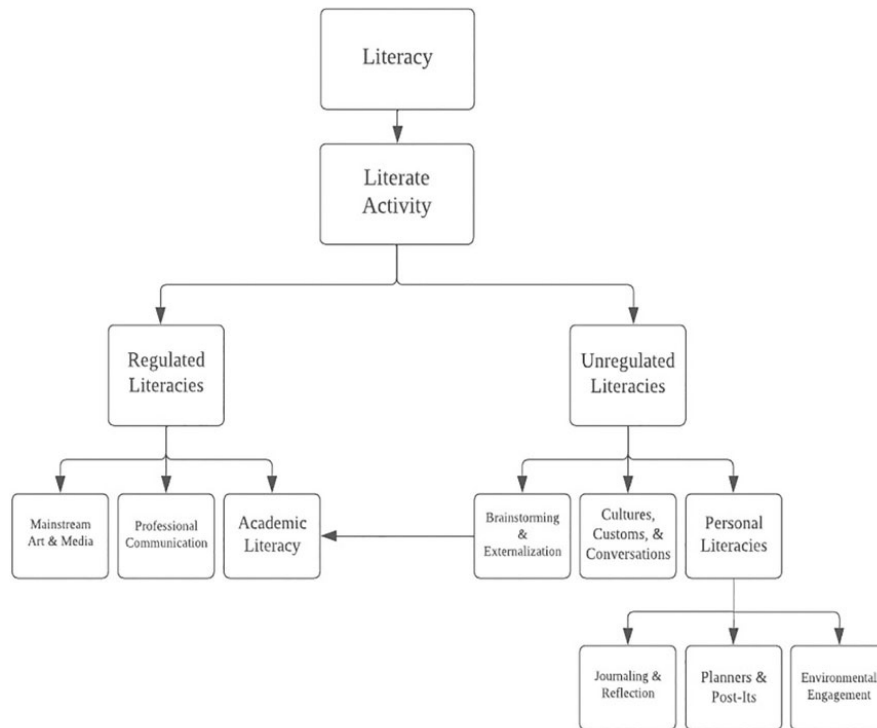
Literacy

Literate Activity

Regulated Literacies

Unregulated Literacies

Mainstream Art & Media

Professional Communication

Academic Literacy

Brainstorming & Externalization

Cultures, Customs, & Conversations

Personal Literacies

Journaling & Reflection

Planners & Post-Its

Environmental Engagement